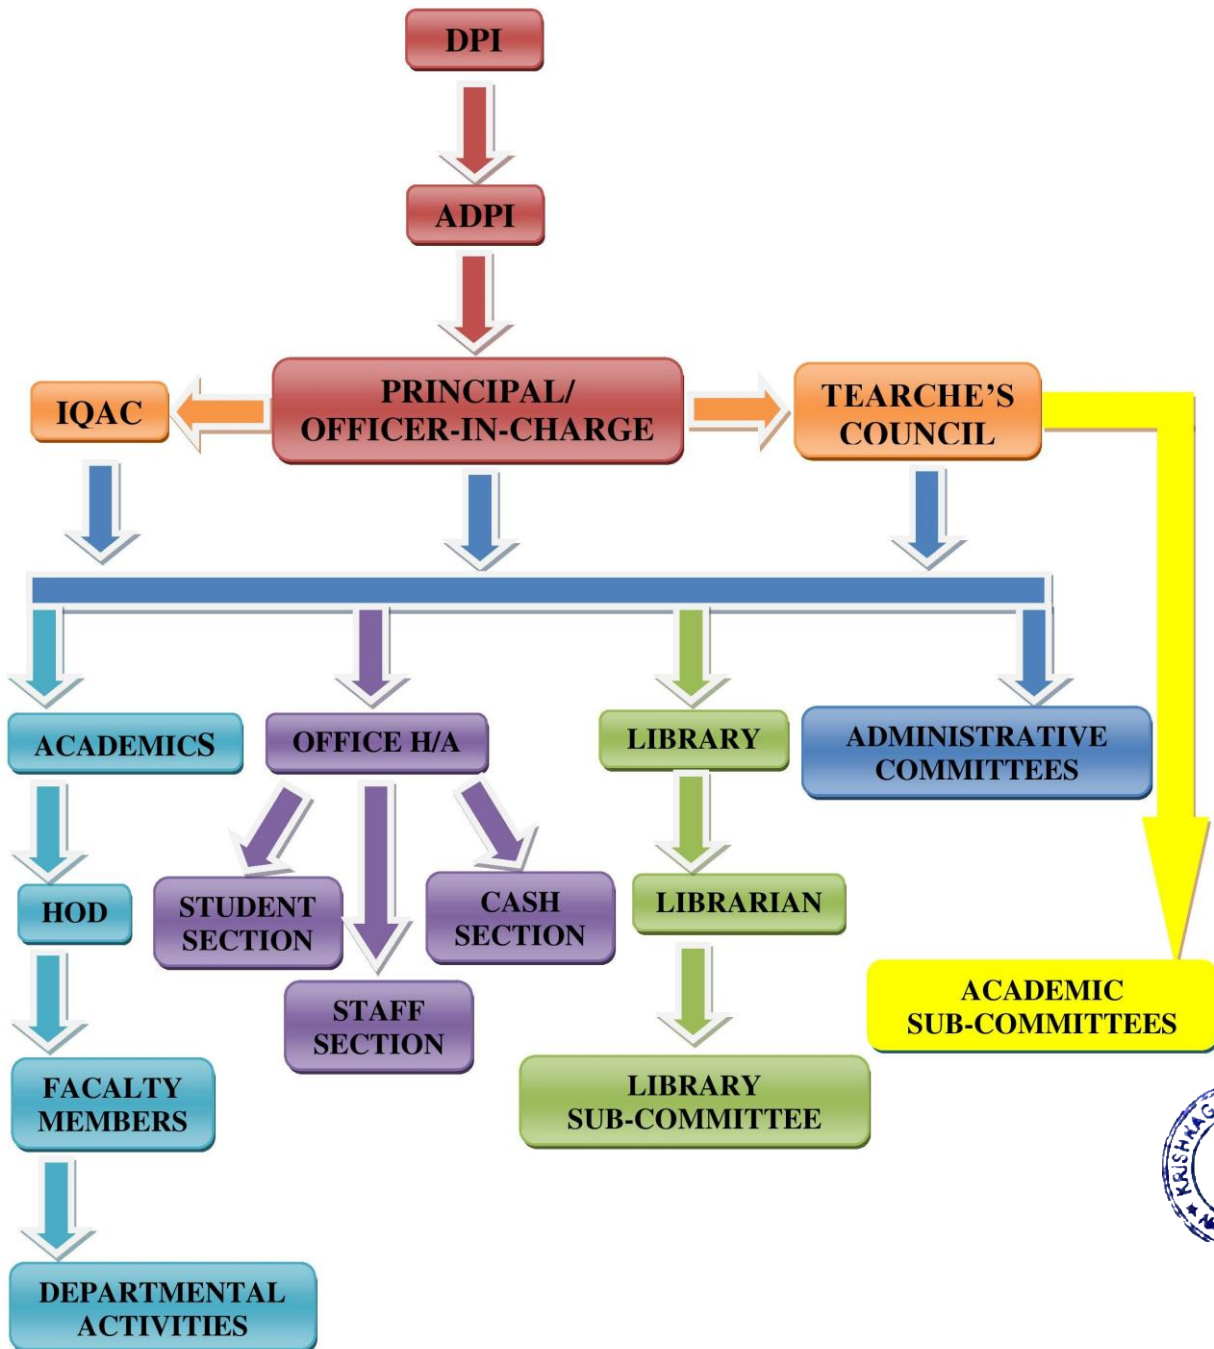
DPI

ADPI

IQAC

PRINCIPAL/ OFFICER-IN-CHARGE

TEARCHE'S COUNCIL

ACADEMICS

OFFICE H/A

LIBRARY

ADMINISTRATIVE COMMITTEES

HOD

STUDENT SECTION

CASH SECTION

LIBRARIAN

ACADEMIC SUB-COMMITTEES

STAFF SECTION

FACALTY MEMBERS

LIBRARY SUB-COMMITTEE

DEPARTMENTAL ACTIVITIES

KRISHNAG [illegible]